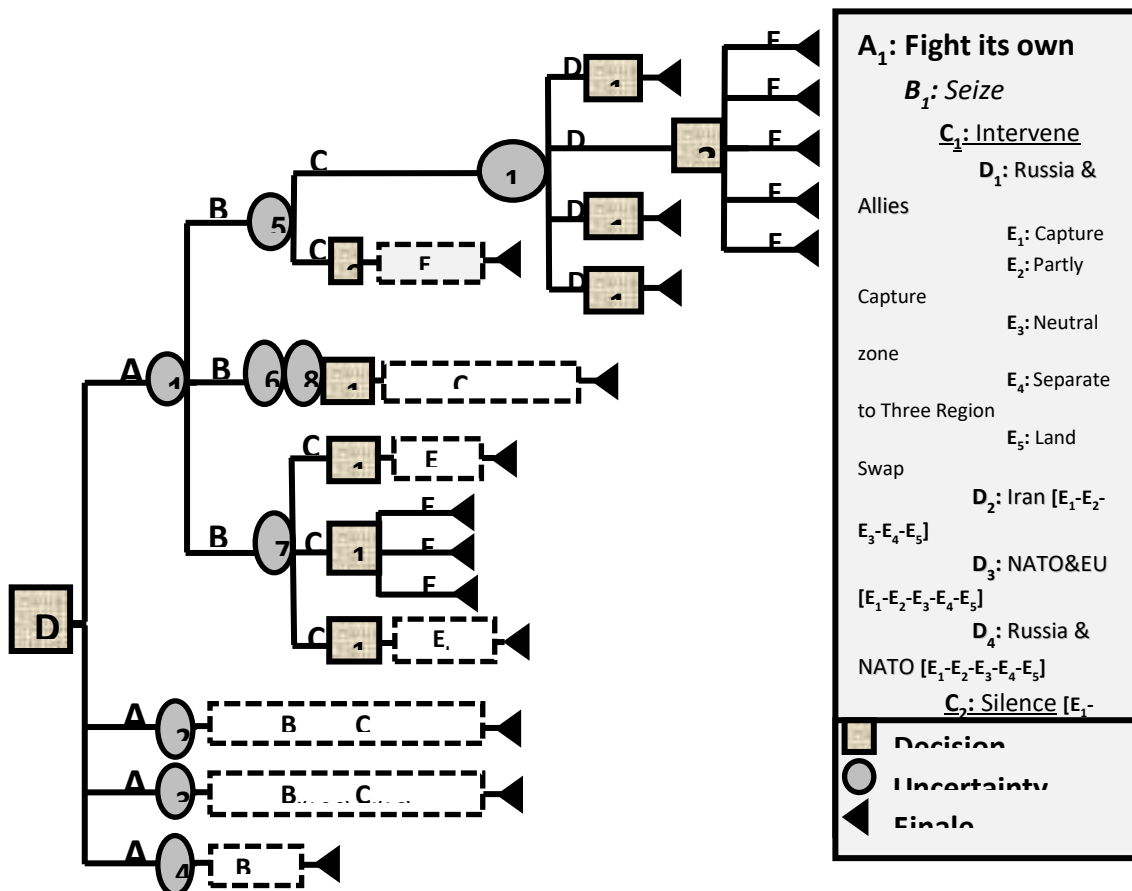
D
A
1
B
5
C
1
D
1
D
2
E
E
E
E
E
D
1
D
1
C
2
E
B
6
8
1
C
C
1
E
B
7
C
1
E
E
E
C
1
E
A
2
B
C
A
3
B
C
A
4
B

$A_1$: Fight its own
$B_1$: Seize
$C_1$: Intervene
$D_1$: Russia & Allies
$E_1$: Capture
$E_2$: Partly Capture
$E_3$: Neutral zone
$E_4$: Separate to Three Region
$E_5$: Land Swap
$D_2$: Iran [$E_1$-$E_2$-$E_3$-$E_4$-$E_5$]
$D_3$: NATO&EU [$E_1$-$E_2$-$E_3$-$E_4$-$E_5$]
$D_4$: Russia & NATO [$E_1$-$E_2$-$E_3$-$E_4$-$E_5$]
$C_2$: Silence [$E_1$-

Decision
Uncertainty
Finale